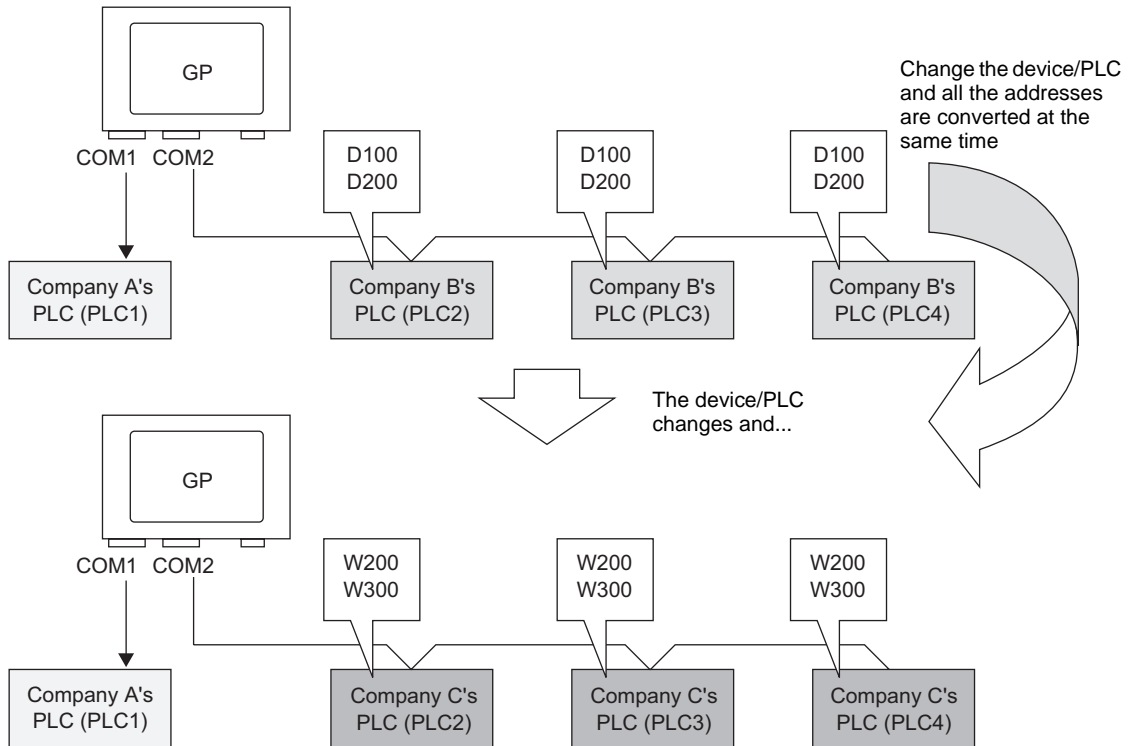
GP

COM1 COM2

Change the device/PLC and all the addresses are converted at the same time

D100
D200

D100
D200

D100
D200

Company A's PLC (PLC1)

Company B's PLC (PLC2)

Company B's PLC (PLC3)

Company B's PLC (PLC4)

The device/PLC changes and...

GP

COM1 COM2

W200
W300

W200
W300

W200
W300

Company A's PLC (PLC1)

Company C's PLC (PLC2)

Company C's PLC (PLC3)

Company C's PLC (PLC4)